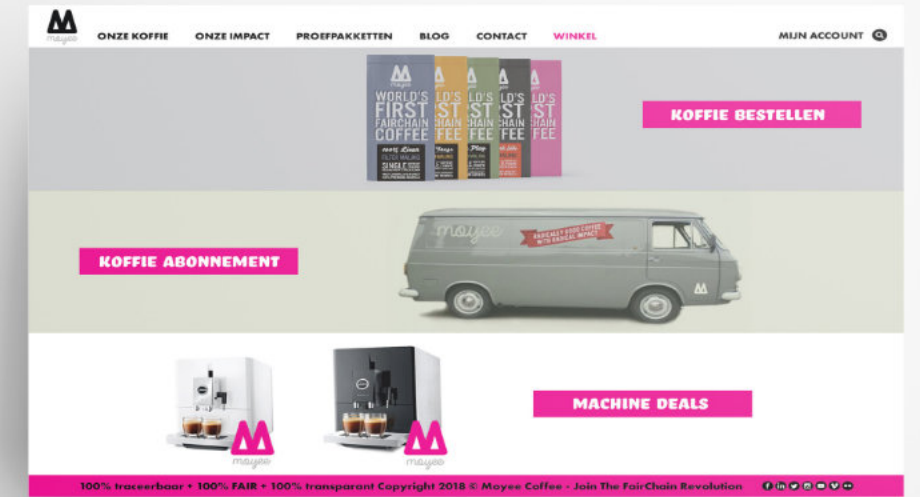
moyee

ONZE KOFFIE ONZE IMPACT PROEFPAKKETTEN BLOG CONTACT WINKEL MIJN ACCOUNT

WORLD'S FIRST FAIRCHAIN COFFEE

100% Lima
FILTER MALING
SINGLE

KOFFIE BESTELLEN

moyee

RADICALLY GOOD COFFEE WITH RADICAL IMPACT

KOFFIE ABONNEMENT

moyee

moyee

MACHINE DEALS

100% traceerbaar • 100% FAIR • 100% transparant Copyright 2018 © Moyee Coffee - Join The FairChain Revolution